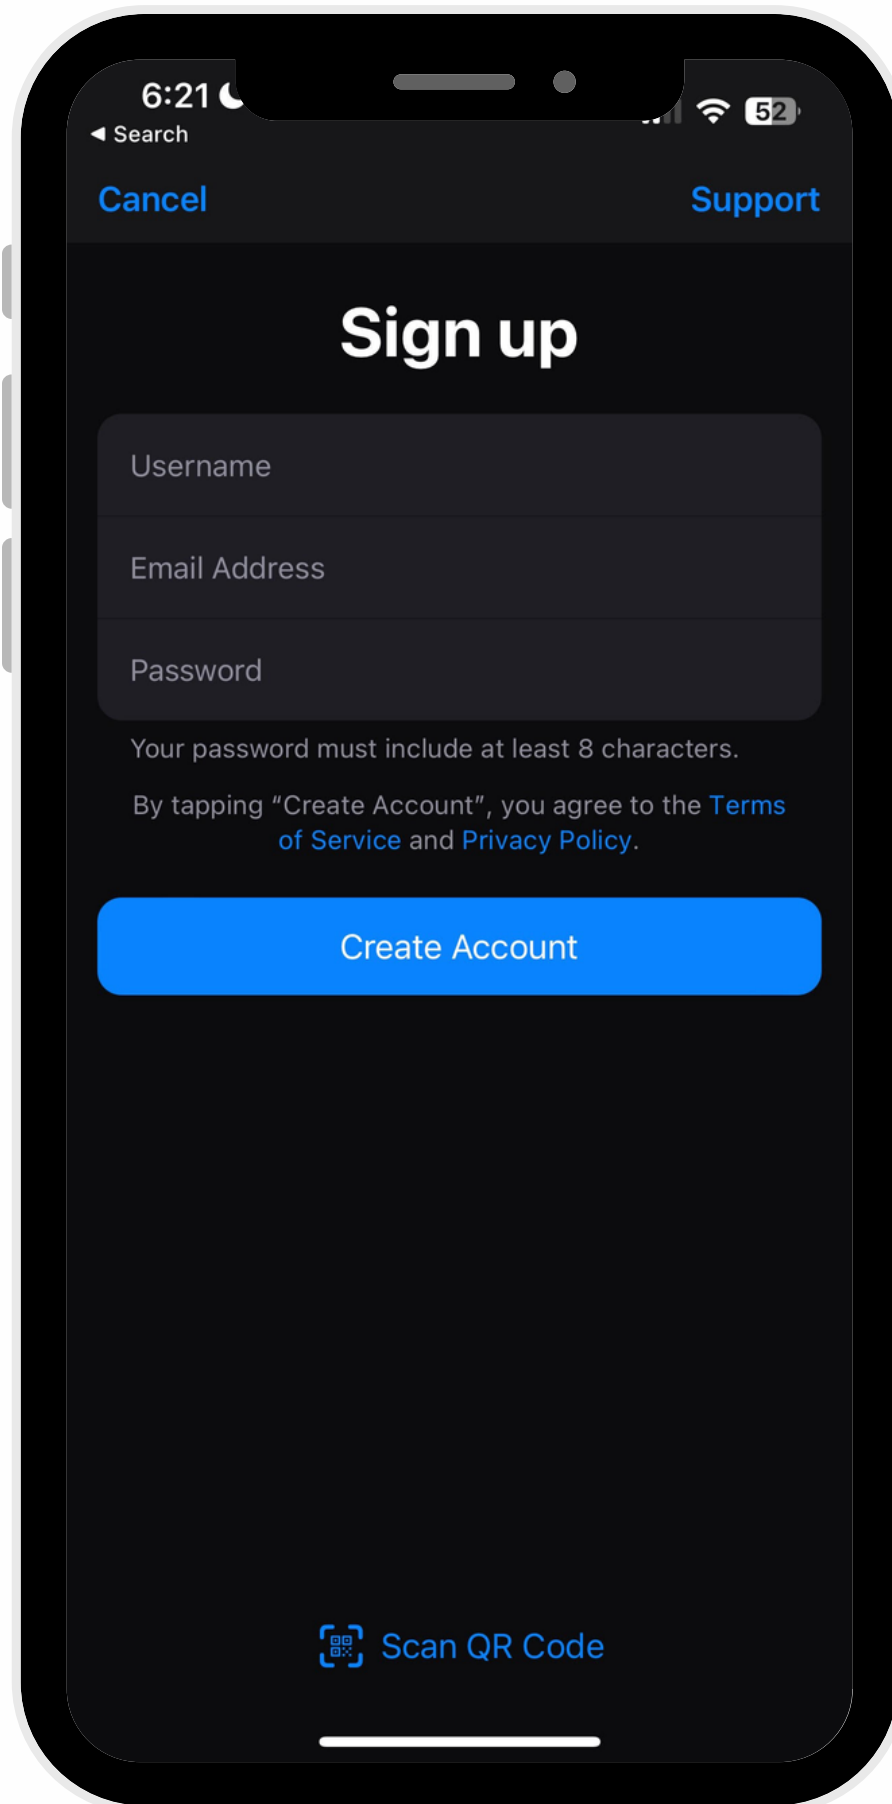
6:21
◀ Search
52

Cancel
Support

Sign up

Username

Email Address

Password

Your password must include at least 8 characters.

By tapping “Create Account”, you agree to the Terms of Service and Privacy Policy.

Create Account

Scan QR Code